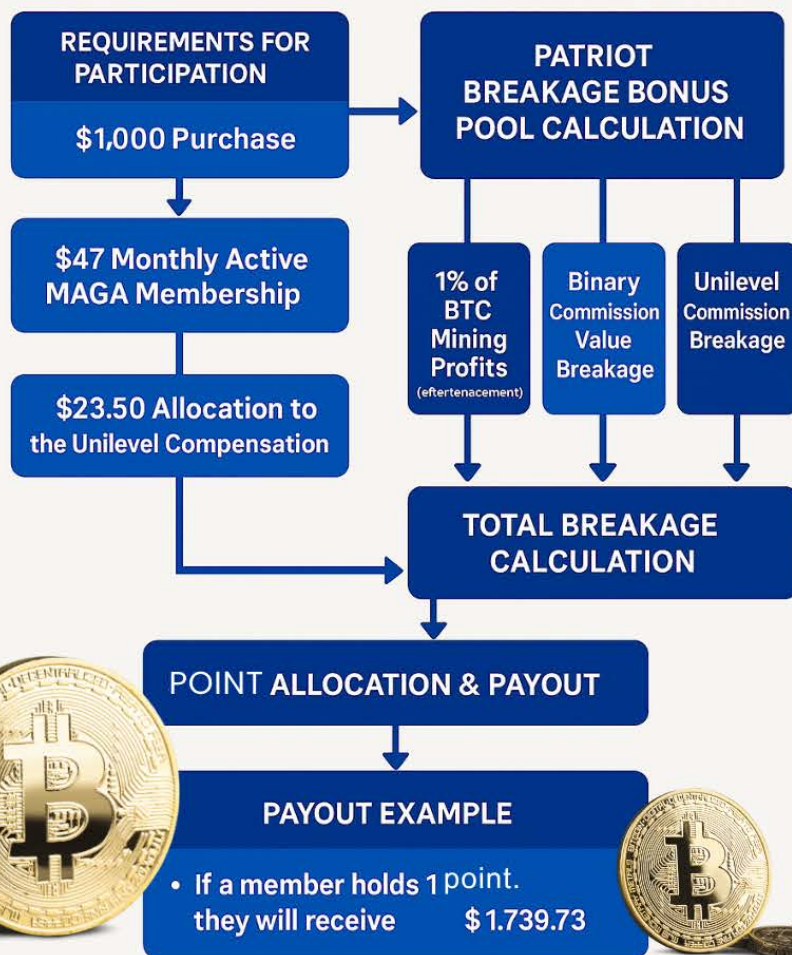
REQUIREMENTS FOR PARTICIPATION

$1,000 Purchase

PATRIOT BREAKAGE BONUS POOL CALCULATION

$47 Monthly Active MAGA Membership

1% of BTC Mining Profits
(eftertenacement)

Binary Commission Value Breakage

Unilevel Commission Breakage

$23.50 Allocation to the Unilevel Compensation

TOTAL BREAKAGE CALCULATION

POINT ALLOCATION & PAYOUT

PAYOUT EXAMPLE

• If a member holds 1 point. they will receive $1.739.73